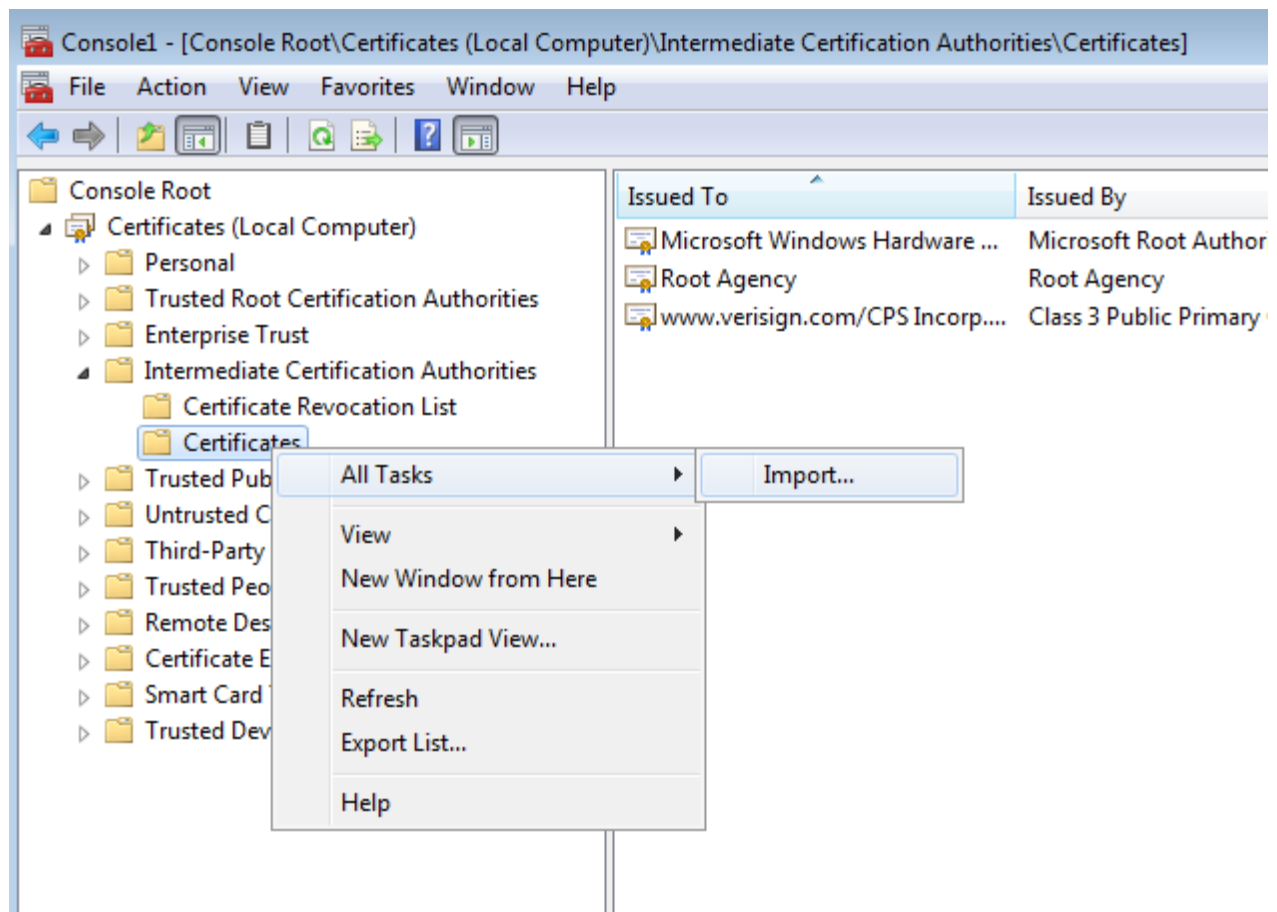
Console1 - [Console Root\Certificates (Local Computer)\Intermediate Certification Authorities\Certificates]

File Action View Favorites Window Help

Console Root
Certificates (Local Computer)
Personal
Trusted Root Certification Authorities
Enterprise Trust
Intermediate Certification Authorities
Certificate Revocation List
Certificates
Trusted Pub
Untrusted C
Third-Party
Trusted Peo
Remote Des
Certificate E
Smart Card
Trusted Dev

| Issued To | Issued By |
|---|---|
| Microsoft Windows Hardware ... | Microsoft Root Author |
| Root Agency | Root Agency |
| www.verisign.com/CPS Incorp.... | Class 3 Public Primary |

All Tasks
Import...
View
New Window from Here
New Taskpad View...
Refresh
Export List...
Help